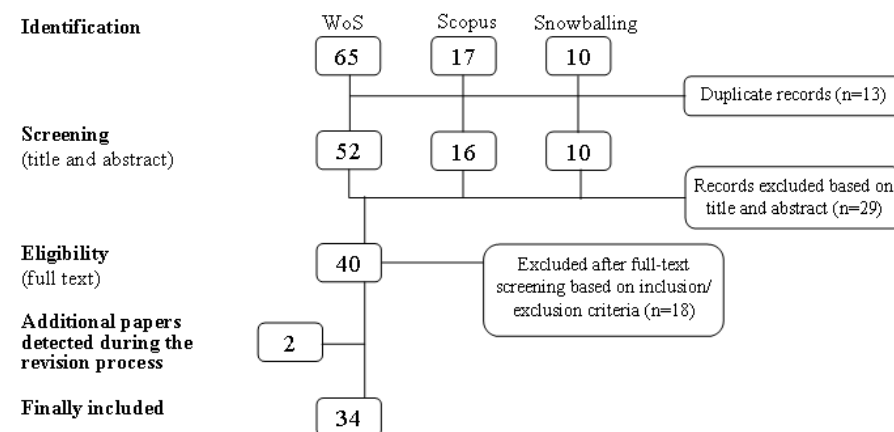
Identification

WoS

Scopus

Snowballing

65

17

10

Duplicate records (n=13)

Screening
(title and abstract)

52

16

10

Records excluded based on title and abstract (n=29)

Eligibility
(full text)

40

Excluded after full-text screening based on inclusion/ exclusion criteria (n=18)

Additional papers detected during the revision process

2

Finally included

34